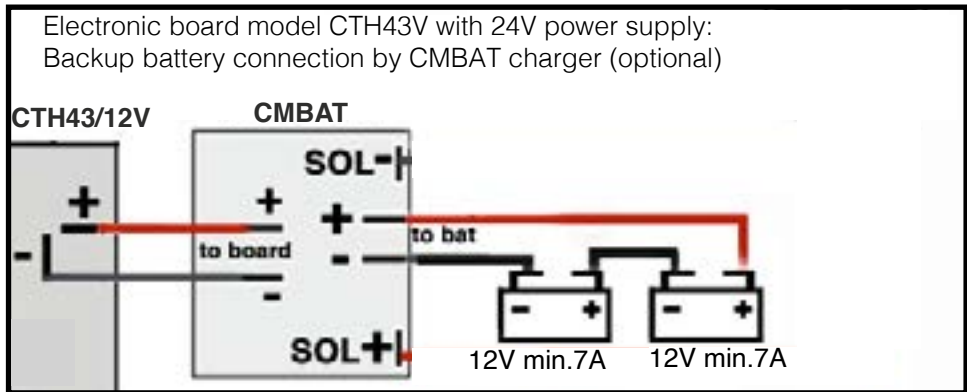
Electronic board model CTH43V with 24V power supply:
Backup battery connection by CMBAT charger (optional)

CTH43/12V

+

-

CMBAT

+

to board

-

SOL-

+

to bat

-

SOL+

- +

12V min.7A

- +

12V min.7A